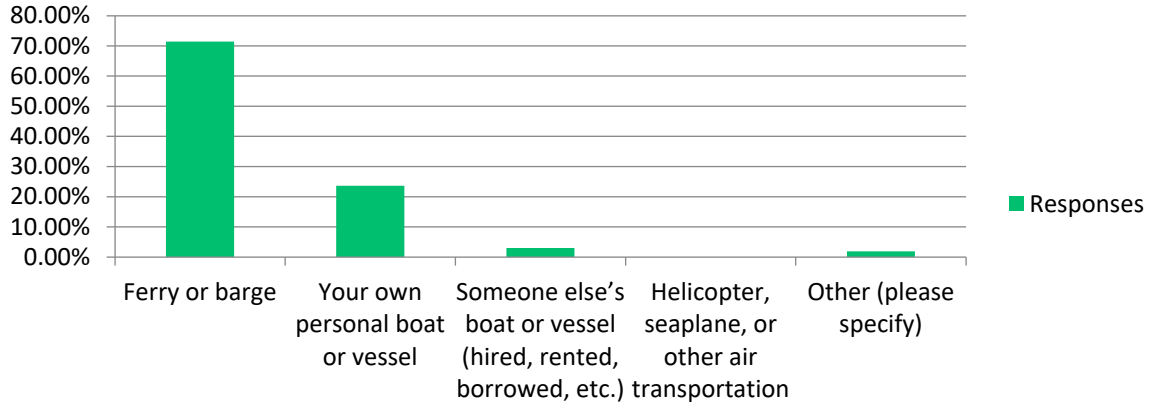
80.00%
70.00%
60.00%
50.00%
40.00%
30.00%
20.00%
10.00%
0.00%

Ferry or barge

Your own personal boat or vessel

Someone else's boat or vessel (hired, rented, borrowed, etc.)

Helicopter, seaplane, or other air transportation

Other (please specify)

Responses